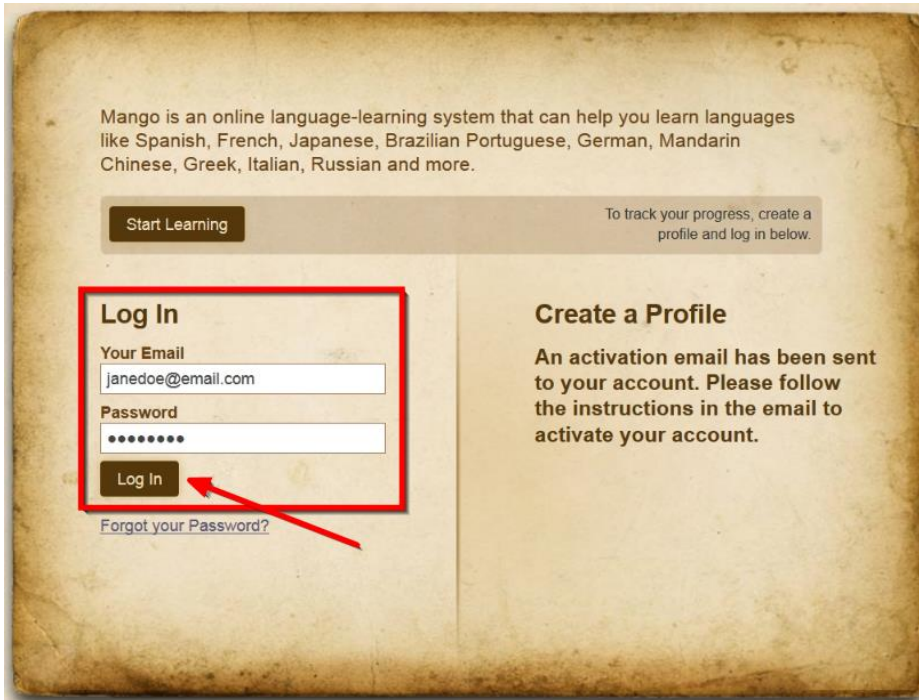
Mango is an online language-learning system that can help you learn languages like Spanish, French, Japanese, Brazilian Portuguese, German, Mandarin Chinese, Greek, Italian, Russian and more.

Start Learning

To track your progress, create a profile and log in below.

Log In

Your Email

janedoe@email.com

Password

•••••••••

Log In

Forgot your Password?

Create a Profile

An activation email has been sent to your account. Please follow the instructions in the email to activate your account.